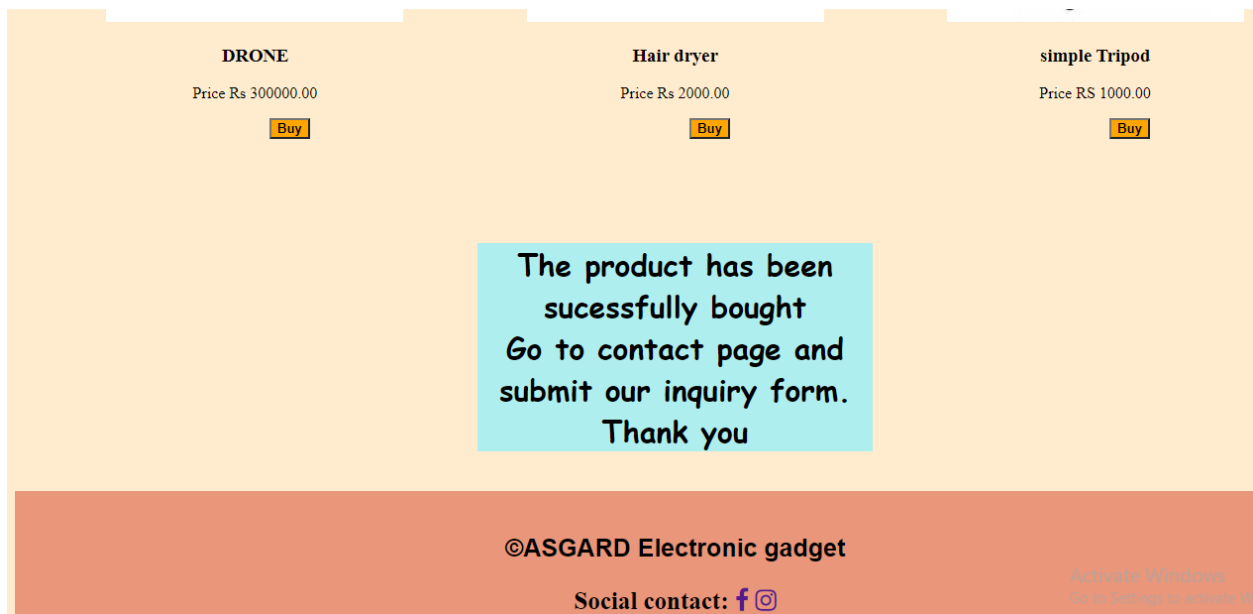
DRONE

Price Rs 300000.00

Buy

Hair dryer

Price Rs 2000.00

Buy

simple Tripod

Price RS 1000.00

Buy

The product has been sucessfully bought
Go to contact page and submit our inquiry form.
Thank you

©ASGARD Electronic gadget

Social contact:

Activate Windows
Go to Settings to activate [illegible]